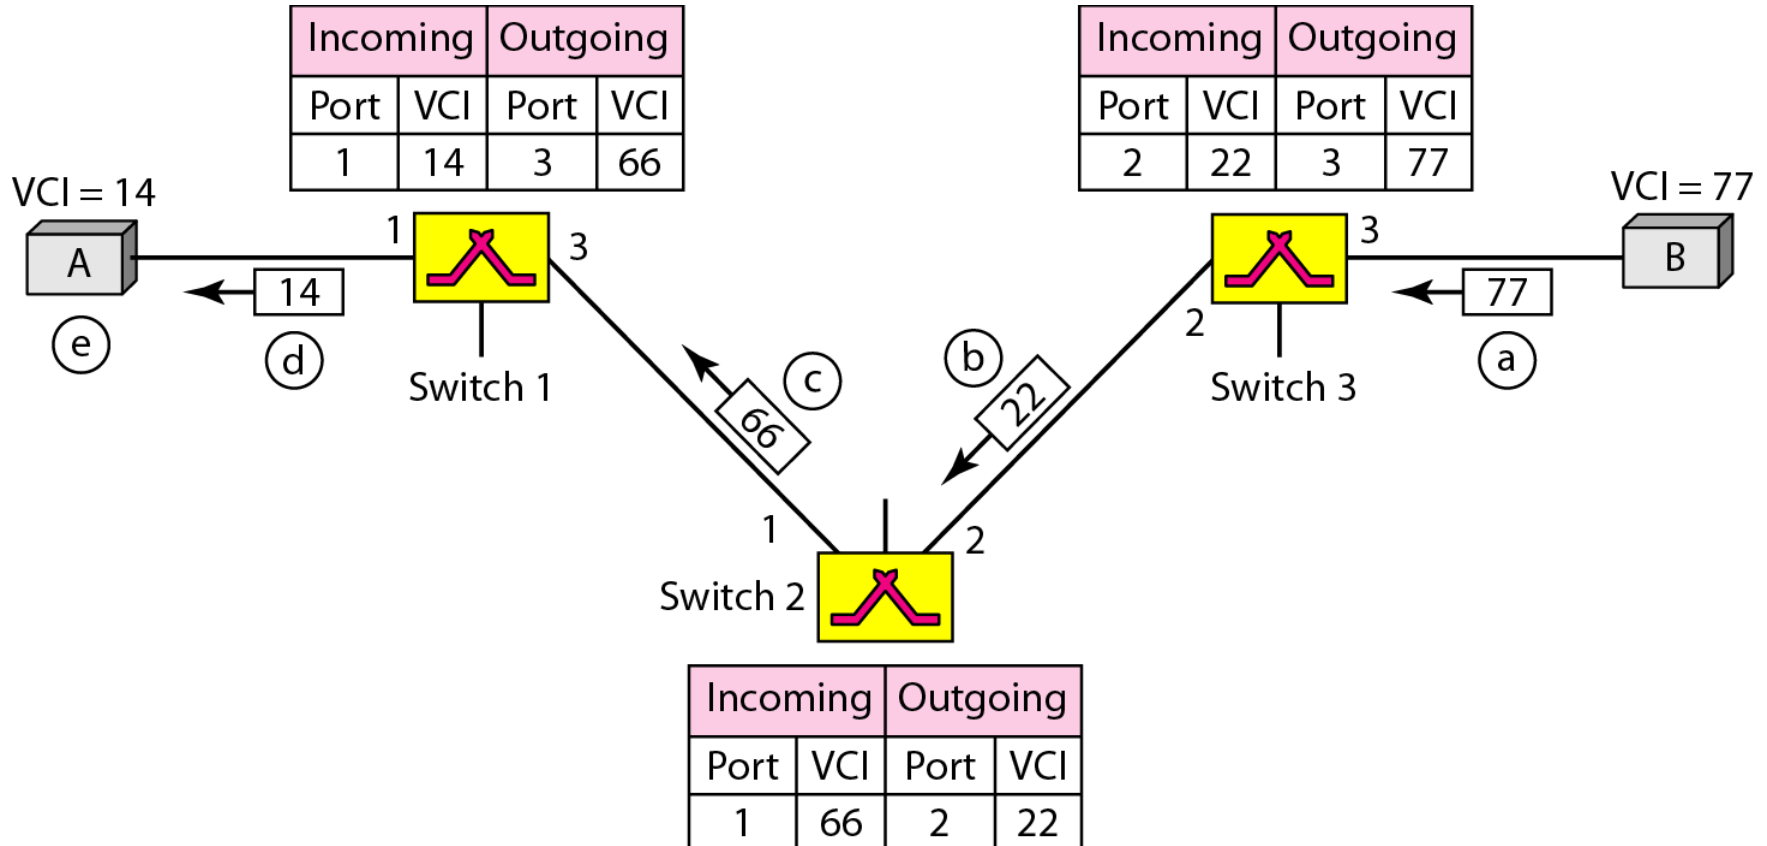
| Incoming | | Outgoing | |
|---|---|---|---|
| Port | VCI | Port | VCI |
| 1 | 14 | 3 | 66 |

| Incoming | | Outgoing | |
|---|---|---|---|
| Port | VCI | Port | VCI |
| 2 | 22 | 3 | 77 |

VCI = 14

A

e

14

d

1

3

Switch 1

66

c

b

22

2

3

Switch 3

VCI = 77

B

77

a

1

2

Switch 2

| Incoming | | Outgoing | |
|---|---|---|---|
| Port | VCI | Port | VCI |
| 1 | 66 | 2 | 22 |